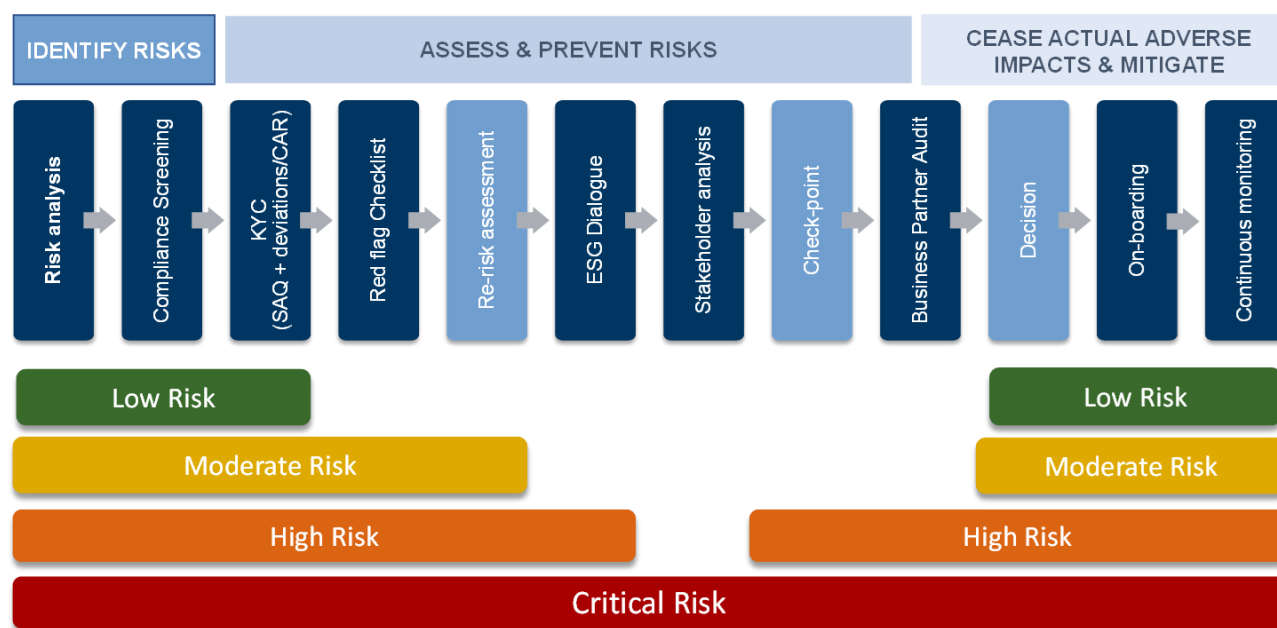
IDENTIFY RISKS

ASSESS & PREVENT RISKS

CEASE ACTUAL ADVERSE IMPACTS & MITIGATE

Risk analysis

Compliance Screening

KYC (SAQ + deviations/CAR)

Red flag Checklist

Re-risk assessment

ESG Dialogue

Stakeholder analysis

Check-point

Business Partner Audit

Decision

On-boarding

Continuous monitoring

Low Risk

Low Risk

Moderate Risk

Moderate Risk

High Risk

High Risk

Critical Risk